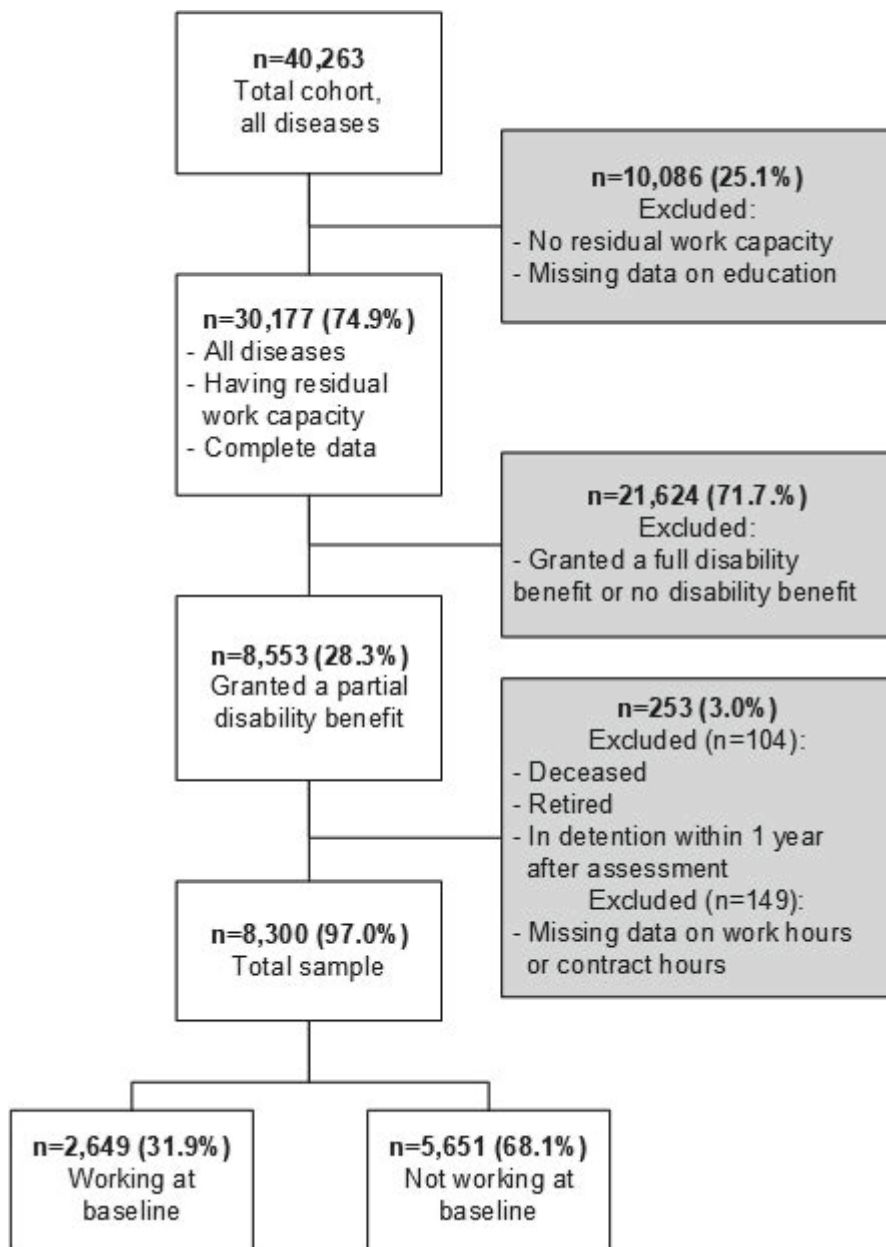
n=40,263
Total cohort, all diseases

n=10,086 (25.1%)
Excluded:
- No residual work capacity
- Missing data on education

n=30,177 (74.9%)
- All diseases
- Having residual work capacity
- Complete data

n=21,624 (71.7.%)
Excluded:
- Granted a full disability benefit or no disability benefit

n=8,553 (28.3%)
Granted a partial disability benefit

n=253 (3.0%)
Excluded (n=104):
- Deceased
- Retired
- In detention within 1 year after assessment
Excluded (n=149):
- Missing data on work hours or contract hours

n=8,300 (97.0%)
Total sample

n=2,649 (31.9%)
Working at baseline

n=5,651 (68.1%)
Not working at baseline